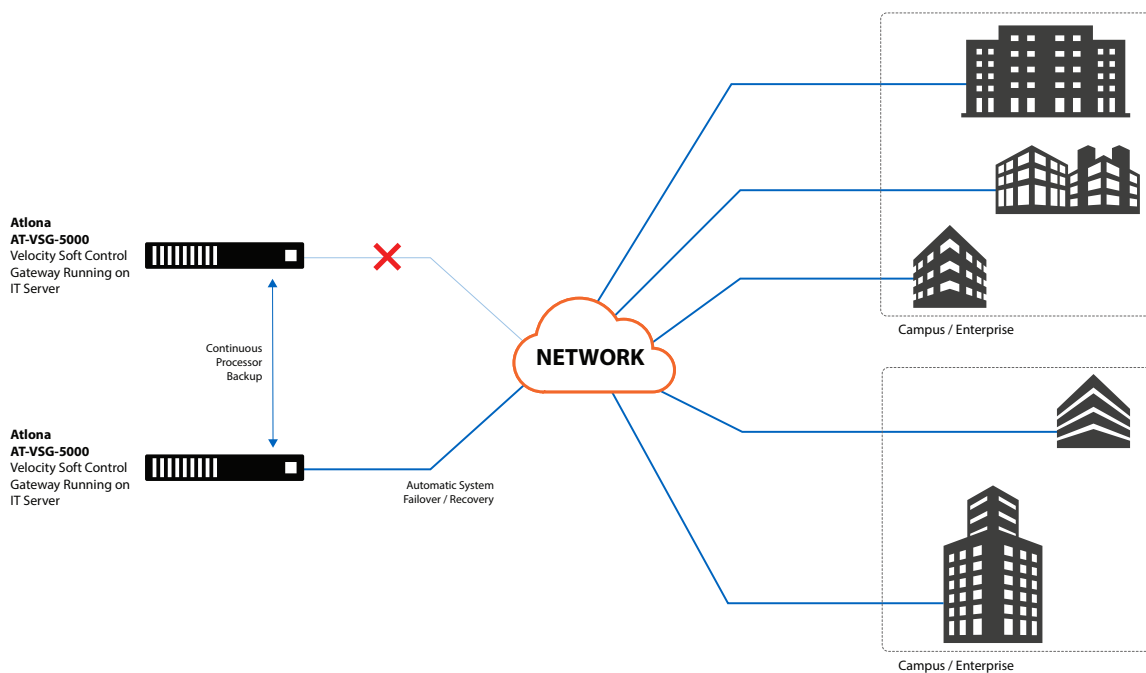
Atlona
AT-VSG-5000
Velocity Soft Control Gateway Running on IT Server

Continuous Processor Backup

Atlona
AT-VSG-5000
Velocity Soft Control Gateway Running on IT Server

Automatic System Failover / Recovery

NETWORK

Campus / Enterprise

Campus / Enterprise